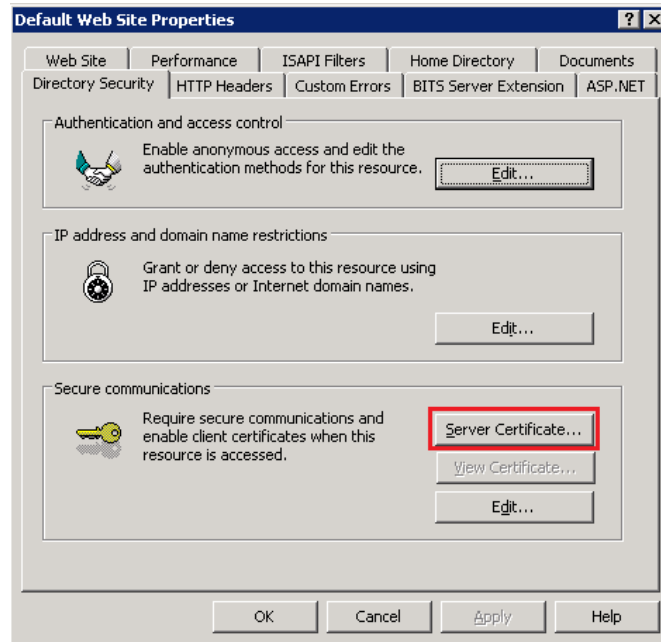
Default Web Site Properties

?
X

Web Site
Performance
ISAPI Filters
Home Directory
Documents
Directory Security
HTTP Headers
Custom Errors
BITS Server Extension
ASP.NET

Authentication and access control

Enable anonymous access and edit the authentication methods for this resource.

Edit...

IP address and domain name restrictions

Grant or deny access to this resource using IP addresses or Internet domain names.

Edit...

Secure communications

Require secure communications and enable client certificates when this resource is accessed.

Server Certificate...

View Certificate...

Edit...

OK
Cancel
Apply
Help